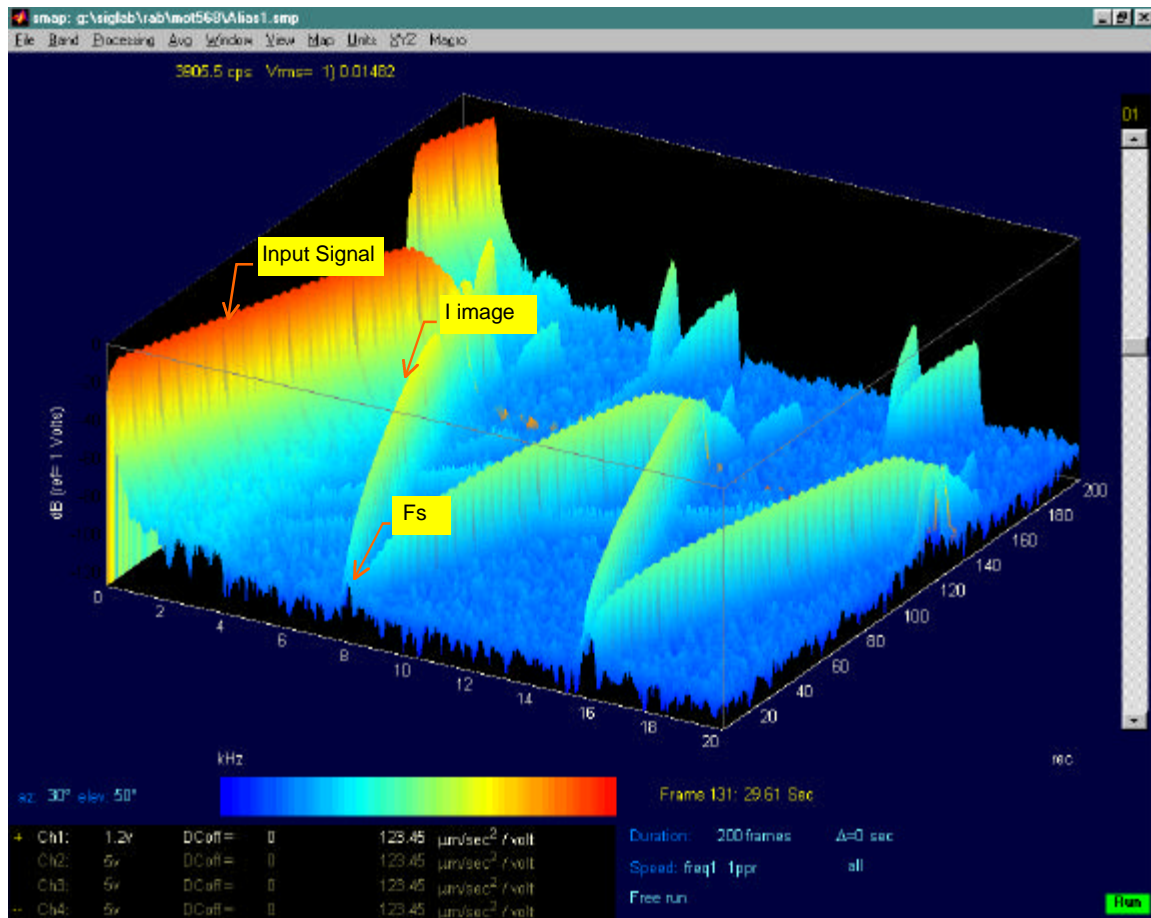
smap: g:\siglab\rab\mot568\Alias1.smp

File Band Processing Avg Window View Map Units XYZ Magic

3905.5 cps Vrms= 1) 0.01482

01

Input Signal

I image

Fs

dB (ref= 1 Volts)

0

0 2 4 6 8 10 12 14 16 18 20

kHz

20 40 60 80 100 120 140 160 180 200

sec

az: 30° elev: 50°

Frame 131: 29.61 Sec

| | | | | | |
|---|---|---|---|---|---|
| + | Ch1: | 1.2v | DCoff = | 0 | 123.45 μm/sec$^2$ / volt |
| | Ch2: | 5v | DCoff = | 0 | 123.45 μm/sec$^2$ / volt |
| | Ch3: | 5v | DCoff = | 0 | 123.45 μm/sec$^2$ / volt |
| -- | Ch4: | 5v | DCoff = | 0 | 123.45 μm/sec$^2$ / volt |

Duration: 200 frames Δ=0 sec

Speed: freq1 1ppr all

Free run

Run